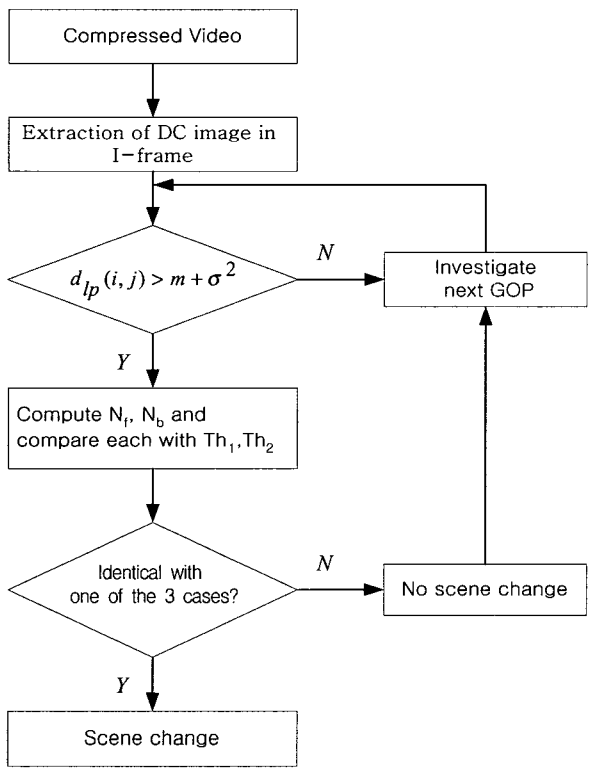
Compressed Video

Extraction of DC image in I-frame

$d_{lp}(i,j) > m + \sigma^2$

N

Investigate next GOP

Y

Compute $N_f$, $N_b$ and compare each with $Th_1$,$Th_2$

Identical with one of the 3 cases?

N

No scene change

Y

Scene change